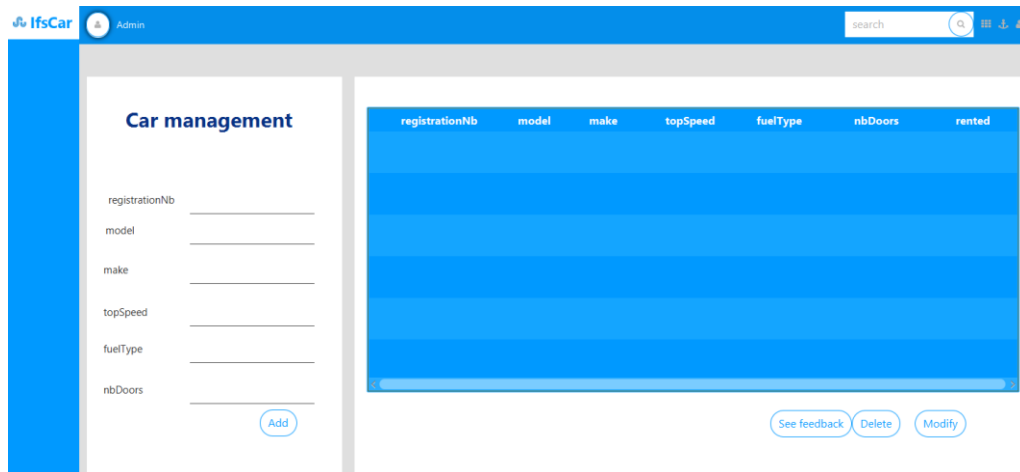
IfsCar
Admin
search

Car management

registrationNb
model
make
topSpeed
fuelType
nbDoors
Add

| registrationNb | model | make | topSpeed | fuelType | nbDoors | rented |
|---|---|---|---|---|---|---|

See feedback
Delete
Modify